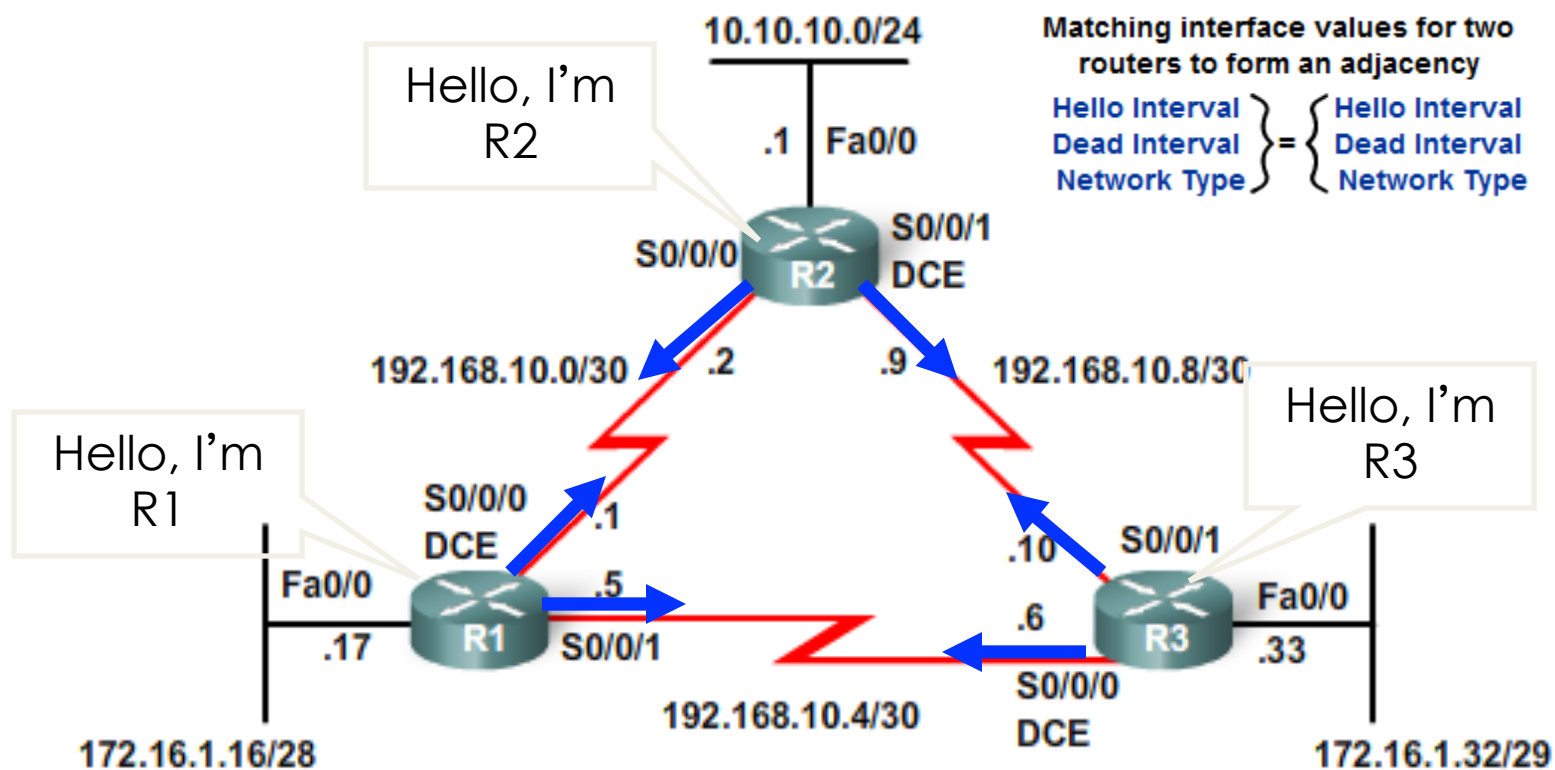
10.10.10.0/24

Matching interface values for two routers to form an adjacency

Hello Interval
Dead Interval
Network Type
=
Hello Interval
Dead Interval
Network Type

Hello, I'm R2

.1 Fa0/0

S0/0/0

R2

S0/0/1
DCE

192.168.10.0/30

.2

.9

192.168.10.8/30

Hello, I'm R3

Hello, I'm R1

S0/0/0
DCE

.1

.10

S0/0/1

Fa0/0

.5

R1

.17

S0/0/1

.6

R3

Fa0/0

.33

S0/0/0
DCE

192.168.10.4/30

172.16.1.16/28

172.16.1.32/29